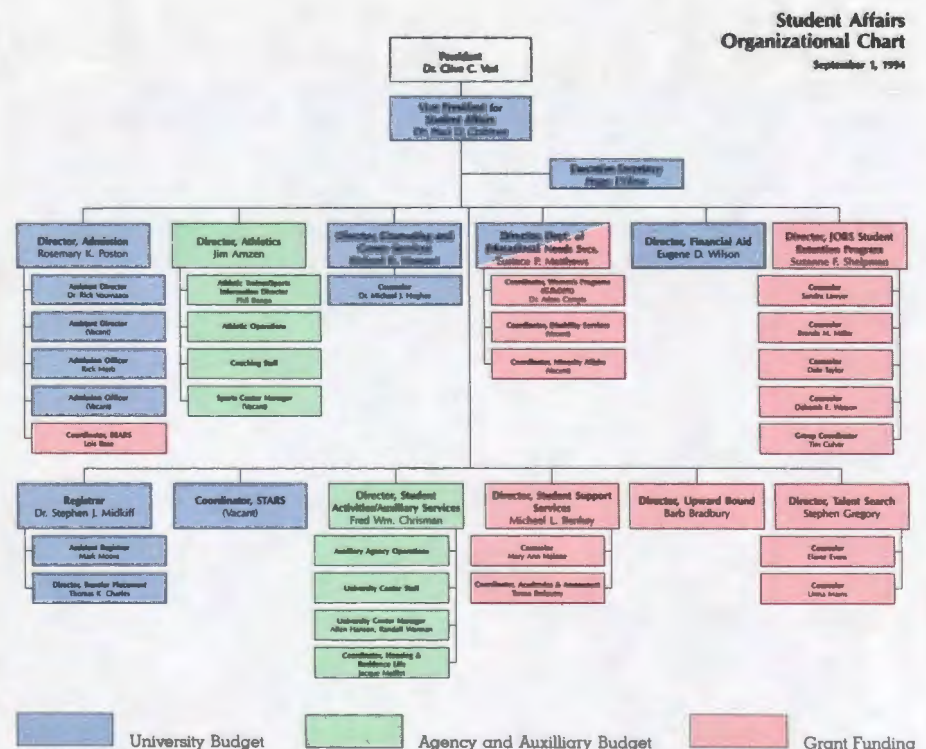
Student Affairs Organizational Chart

September 1, 1994

President
Dr. Clive C. Veri

Vice President for Student Affairs
Dr. Paul D. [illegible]

Executive Secretary
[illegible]

Director, Admission
Rosemary K. Poston

Assistant Director
Dr. Rick Vourvoulas

Assistant Director
(Vacant)

Admission Officer
Rick Mark

Admission Officer
(Vacant)

Coordinator, BEARS
Lois Boss

Director, Athletics
Jim Arnzen

Athletic Trainer/Sports Information Director
Phil Bongo

Athletic Operations

Coaching Staff

Sports Center Manager
(Vacant)

Director, Counseling and Career Services
Richard R. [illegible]

Counselor
Dr. Michael J. Hughes

Director, Dept. of Educational Needs Svcs.
Eustace P. Matthews

Coordinator, Women's Programs (CR/OPD)
Dr. Adina Comps

Coordinator, Disability Services
(Vacant)

Coordinator, Minority Affairs
(Vacant)

Director, Financial Aid
Eugene D. Wilson

Director, JOBS Student Retention Program
Suzanne F. Shelpman

Counselor
Sandra Lawyer

Counselor
Brenda M. Miller

Counselor
Dale Taylor

Counselor
Deborah E. Watson

Group Coordinator
Tim Culver

Registrar
Dr. Stephen J. Midkiff

Assistant Registrar
Mark Moore

Director, Transfer Placement
Thomas K. Charles

Coordinator, STARS
(Vacant)

Director, Student Activities/Auxiliary Services
Fred Wm. Chrisman

Auxiliary Agency Operations

University Center Staff

University Center Manager
Allen Hanson, Randall Worman

Coordinator, Housing & Residence Life
Jacque Moffitt

Director, Student Support Services
Michael L. Benkey

Counselor
Mary Ann Malone

Coordinator, Academics & Assessment
Teresa Belcamy

Director, Upward Bound
Barb Bradbury

Director, Talent Search
Stephen Gregory

Counselor
Elaine Evans

Counselor
Linna Imans

University Budget

Agency and Auxilliary Budget

Grant Funding